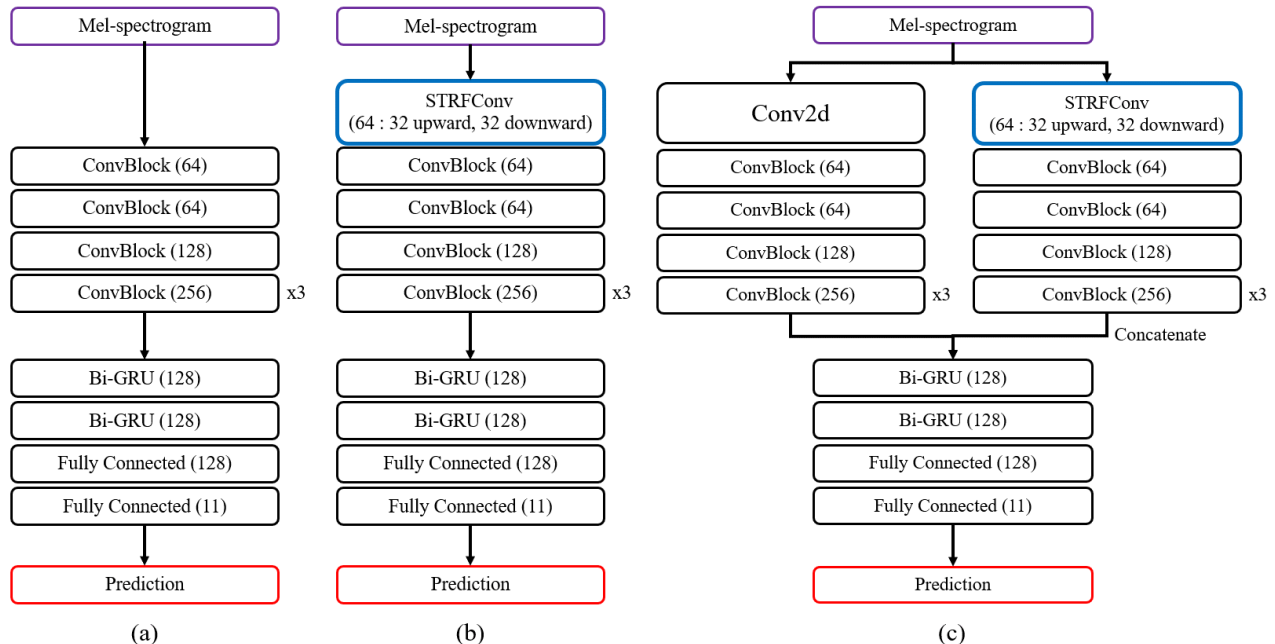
Mel-spectrogram

ConvBlock (64)

ConvBlock (64)

ConvBlock (128)

ConvBlock (256)

x3

Bi-GRU (128)

Bi-GRU (128)

Fully Connected (128)

Fully Connected (11)

Prediction

(a)

Mel-spectrogram

STRFConv (64 : 32 upward, 32 downward)

ConvBlock (64)

ConvBlock (64)

ConvBlock (128)

ConvBlock (256)

x3

Bi-GRU (128)

Bi-GRU (128)

Fully Connected (128)

Fully Connected (11)

Prediction

(b)

Mel-spectrogram

Conv2d

ConvBlock (64)

ConvBlock (64)

ConvBlock (128)

ConvBlock (256)

x3

STRFConv (64 : 32 upward, 32 downward)

ConvBlock (64)

ConvBlock (64)

ConvBlock (128)

ConvBlock (256)

x3

Concatenate

Bi-GRU (128)

Bi-GRU (128)

Fully Connected (128)

Fully Connected (11)

Prediction

(c)